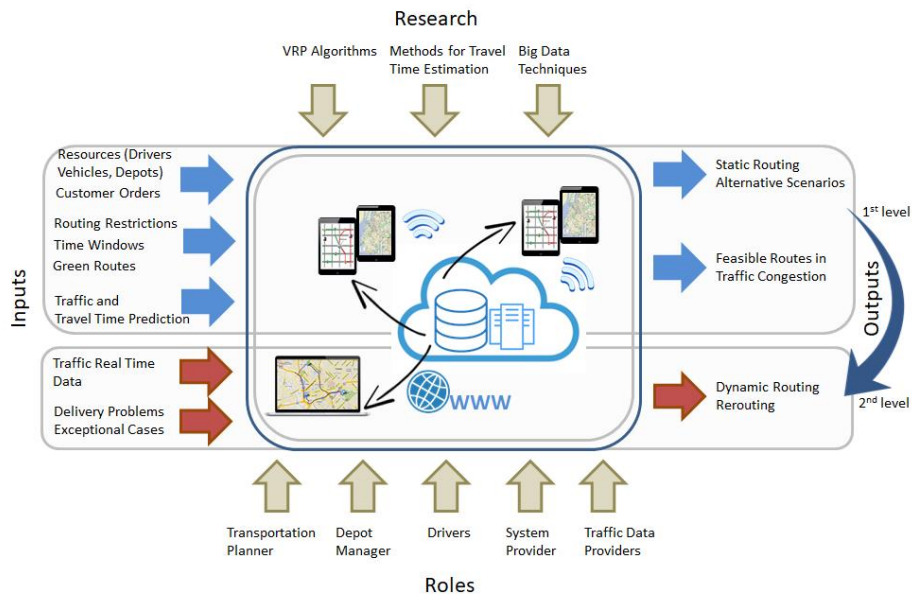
Research

VRP Algorithms

Methods for Travel Time Estimation

Big Data Techniques

Inputs

Resources (Drivers Vehicles, Depots)
Customer Orders

Routing Restrictions
Time Windows
Green Routes

Traffic and Travel Time Prediction

Traffic Real Time Data

Delivery Problems
Exceptional Cases

WWW

Static Routing
Alternative Scenarios

1$^{st}$ level

Feasible Routes in Traffic Congestion

Outputs

Dynamic Routing
Rerouting

2$^{nd}$ level

Transportation Planner

Depot Manager

Drivers

System Provider

Traffic Data Providers

Roles